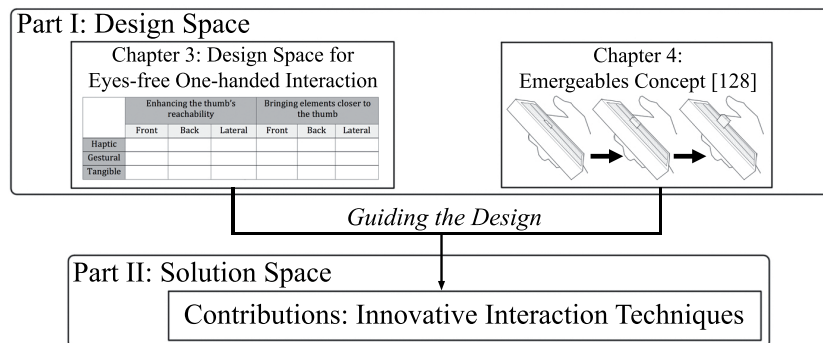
Part I: Design Space

Chapter 3: Design Space for Eyes-free One-handed Interaction

| | Enhancing the thumb's reachability | | | Bringing elements closer to the thumb | | |
|---|---|---|---|---|---|---|
| | Front | Back | Lateral | Front | Back | Lateral |
| Haptic | | | | | | |
| Gestural | | | | | | |
| Tangible | | | | | | |

Chapter 4: Emergeables Concept [128]

Guiding the Design

Part II: Solution Space

Contributions: Innovative Interaction Techniques